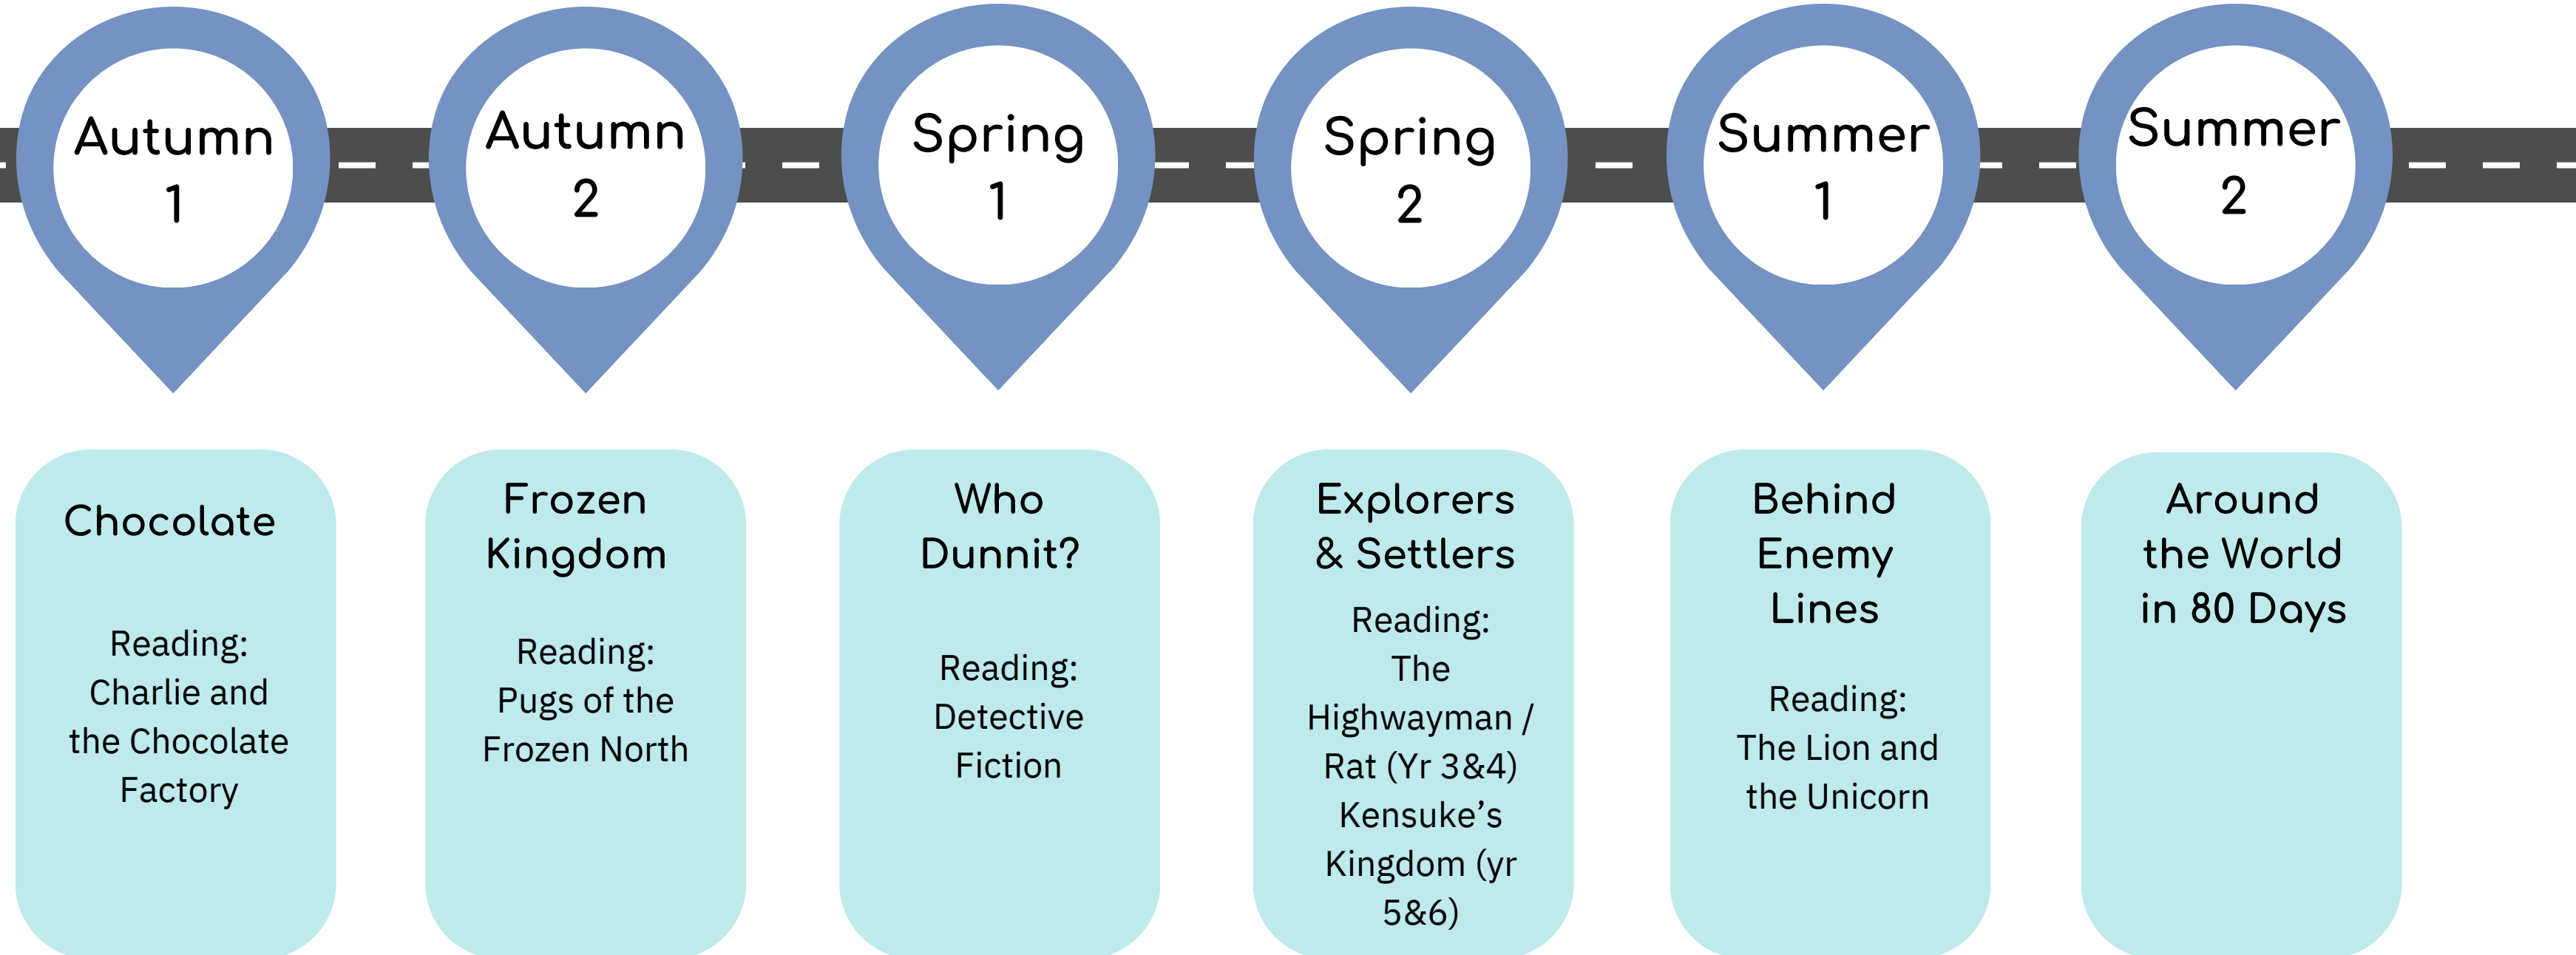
Autumn 1

Autumn 2

Spring 1

Spring 2

Summer 1

Summer 2

Chocolate

Reading: Charlie and the Chocolate Factory

Frozen Kingdom

Reading: Pugs of the Frozen North

Who Dunnit?

Reading: Detective Fiction

Explorers & Settlers

Reading: The Highwayman / Rat (Yr 3&4) Kensuke's Kingdom (yr 5&6)

Behind Enemy Lines

Reading: The Lion and the Unicorn

Around the World in 80 Days